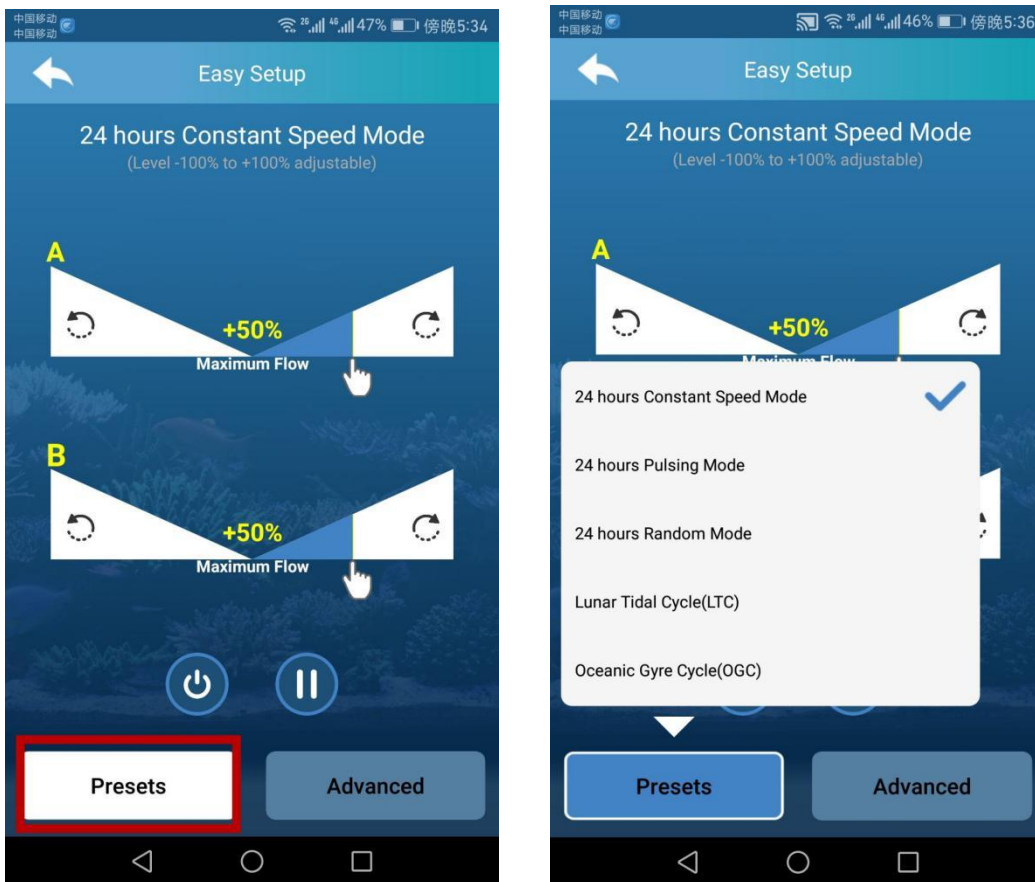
中国移动
中国移动
47% 傍晚5:34

Easy Setup

24 hours Constant Speed Mode
(Level -100% to +100% adjustable)

A
+50%
Maximum Flow

B
+50%
Maximum Flow

Presets
Advanced

中国移动
中国移动
46% 傍晚5:36

Easy Setup

24 hours Constant Speed Mode
(Level -100% to +100% adjustable)

A
+50%
Maximum Flow

24 hours Constant Speed Mode
24 hours Pulsing Mode
24 hours Random Mode
Lunar Tidal Cycle(LTC)
Oceanic Gyre Cycle(OGC)

Presets
Advanced